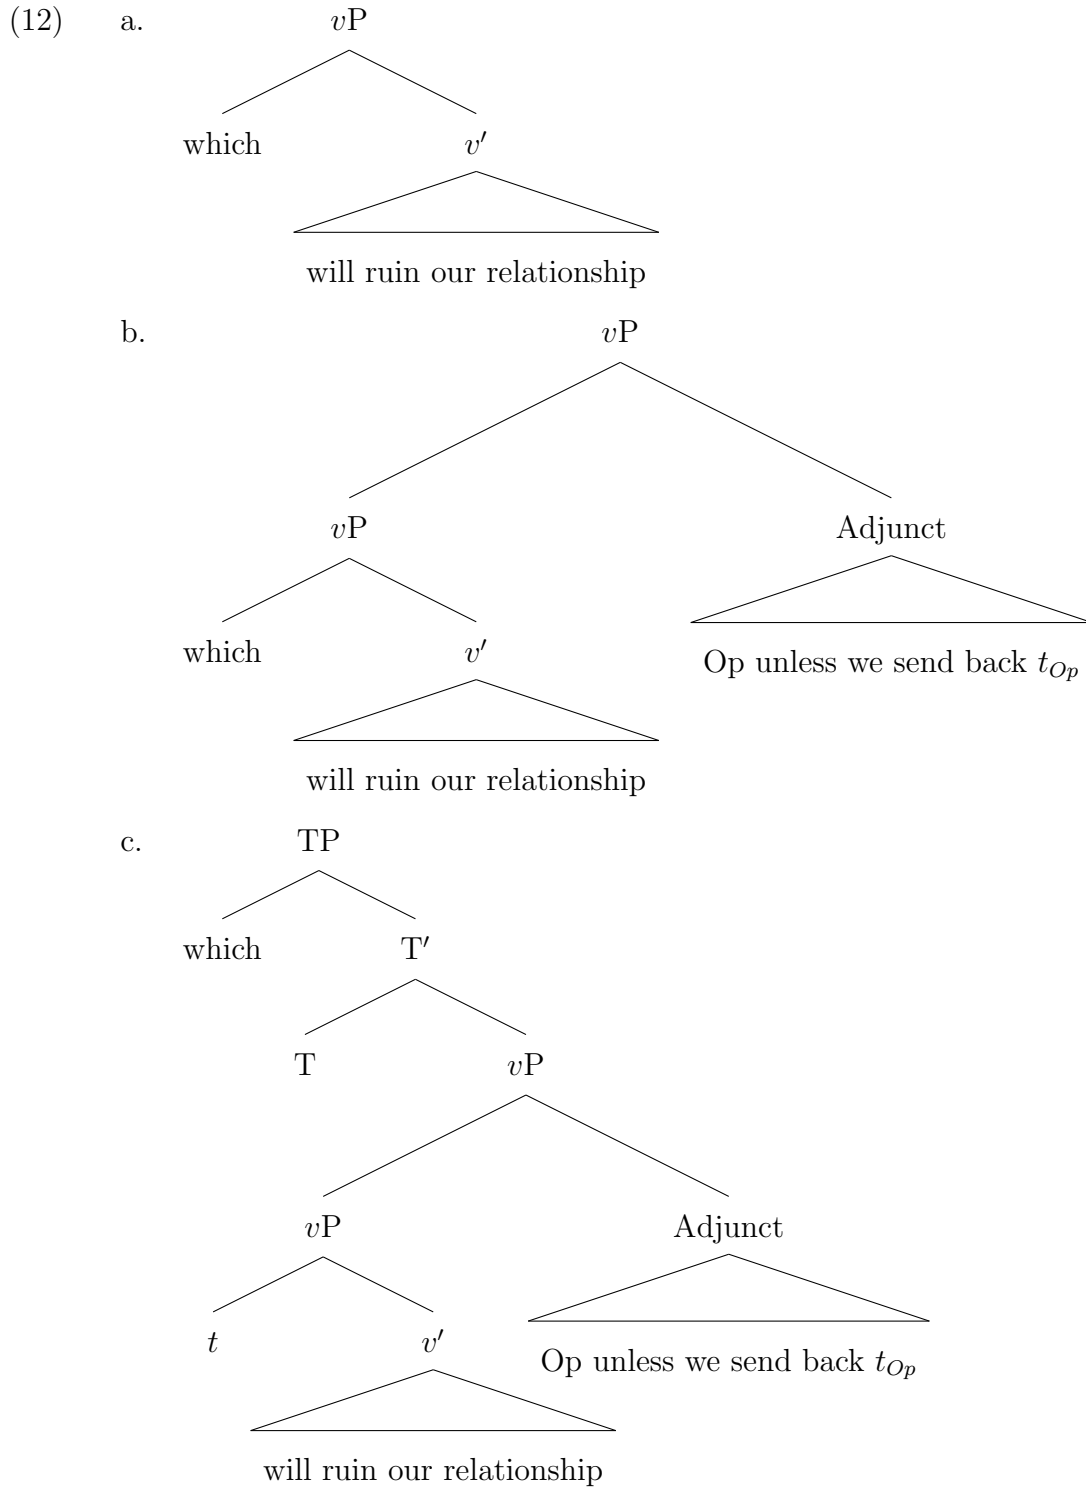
(12) a. $v$P

which $v'$

will ruin our relationship

b. $v$P

$v$P Adjunct

which $v'$

will ruin our relationship

Op unless we send back $t_{Op}$

c. TP

which T′

T $v$P

$v$P Adjunct

$t$ $v'$

will ruin our relationship

Op unless we send back $t_{Op}$